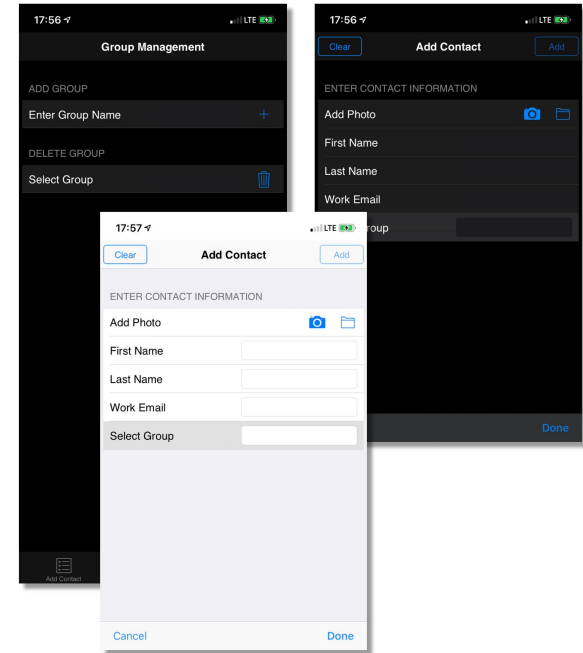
17:56
LTE
Group Management
ADD GROUP
Enter Group Name
DELETE GROUP
Select Group
Add Contact

17:56
LTE
Clear
Add Contact
Add
ENTER CONTACT INFORMATION
Add Photo
First Name
Last Name
Work Email
roup
Done

17:57
LTE
Clear
Add Contact
Add
ENTER CONTACT INFORMATION
Add Photo
First Name
Last Name
Work Email
Select Group
Cancel
Done